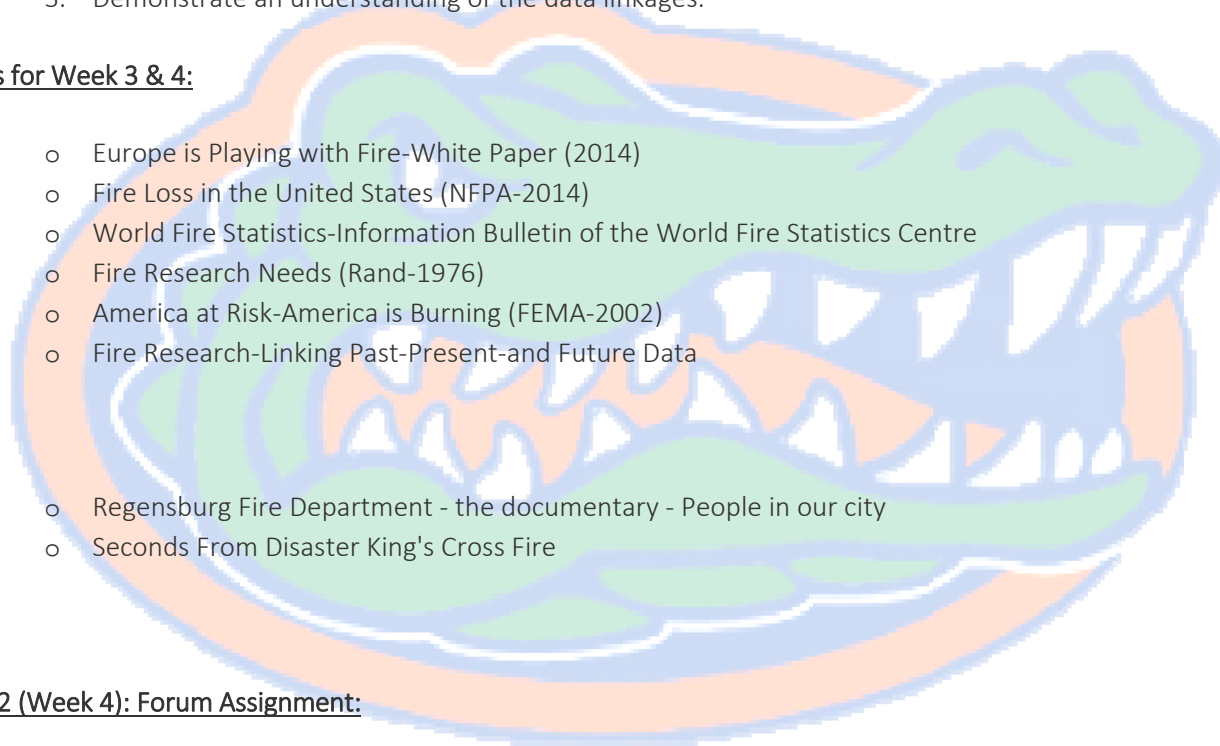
3. Demonstrate an understanding of the data linkages.

s for Week 3 & 4:

- Europe is Playing with Fire-White Paper (2014)
- Fire Loss in the United States (NFPA-2014)
- World Fire Statistics-Information Bulletin of the World Fire Statistics Centre
- Fire Research Needs (Rand-1976)
- America at Risk-America is Burning (FEMA-2002)
- Fire Research-Linking Past-Present-and Future Data

- Regensburg Fire Department - the documentary - People in our city
- Seconds From Disaster King's Cross Fire

2 (Week 4): Forum Assignment: